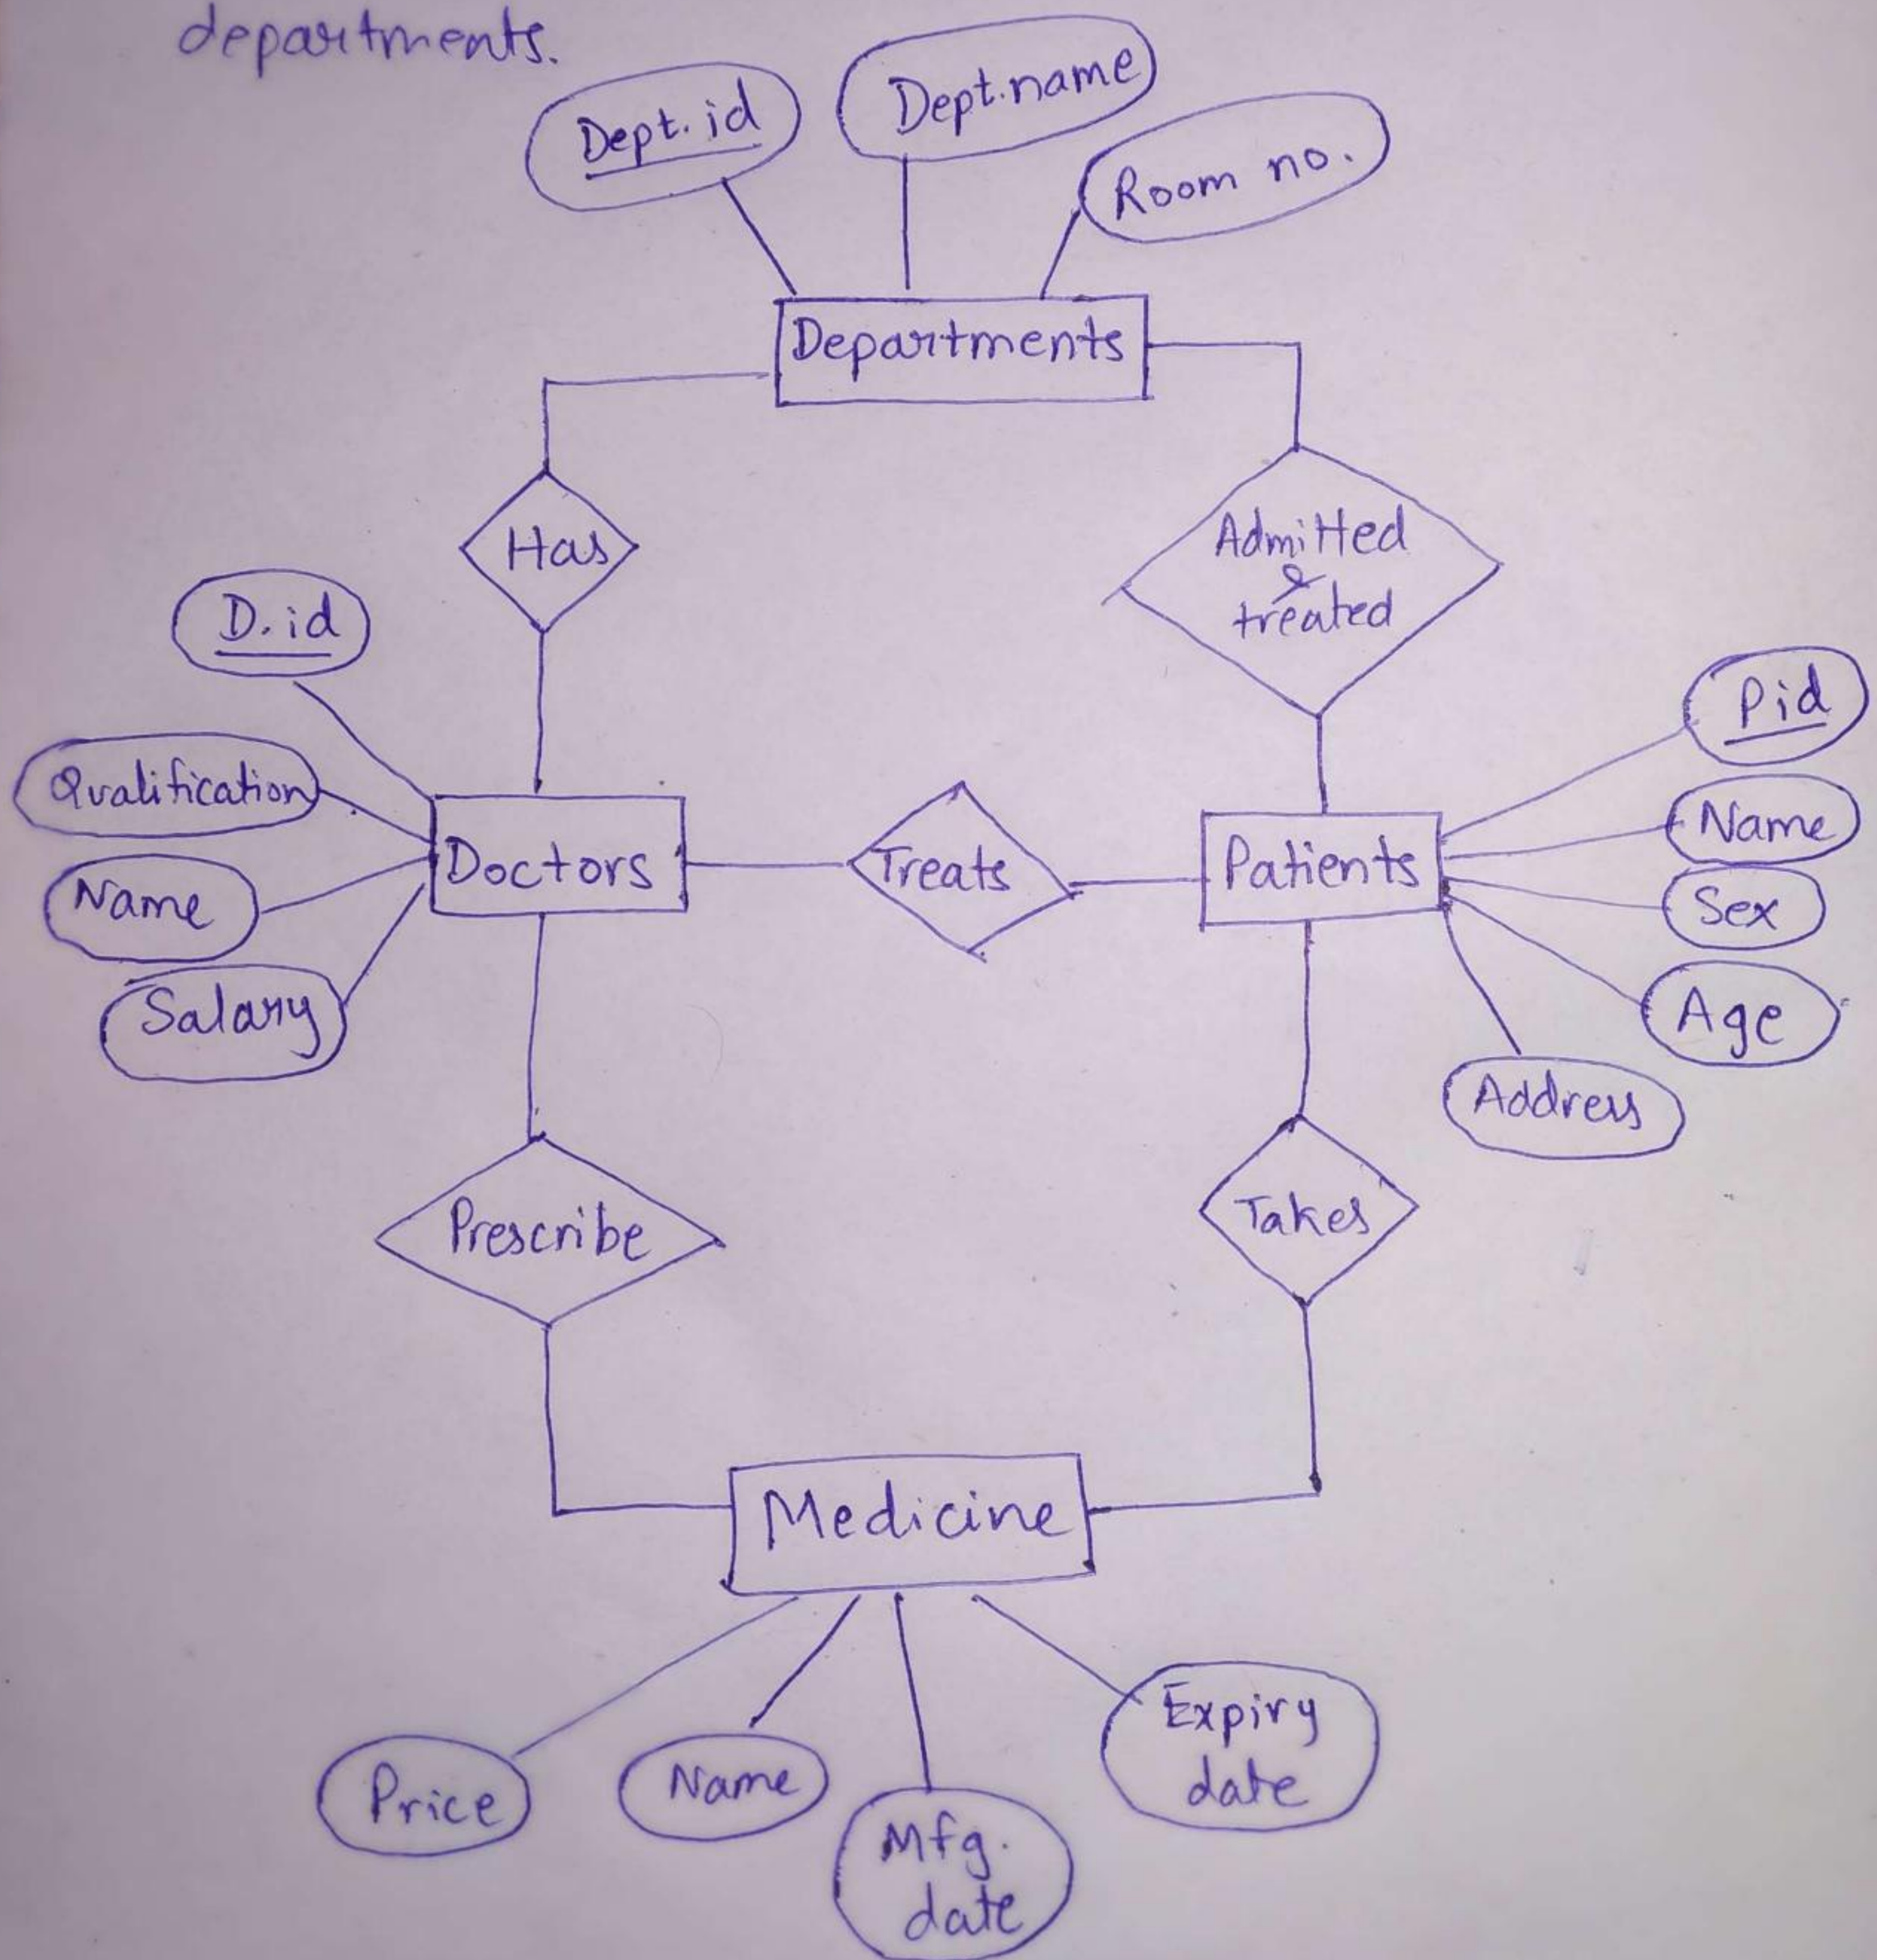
departments.

Dept. id
Dept. name
Room no.
Departments
Has
Admitted & treated
D. id
Qualification
Name
Salary
Doctors
Treats
Patients
Pid
Name
Sex
Age
Address
Prescribe
Takes
Medicine
Price
Name
Mfg. date
Expiry date